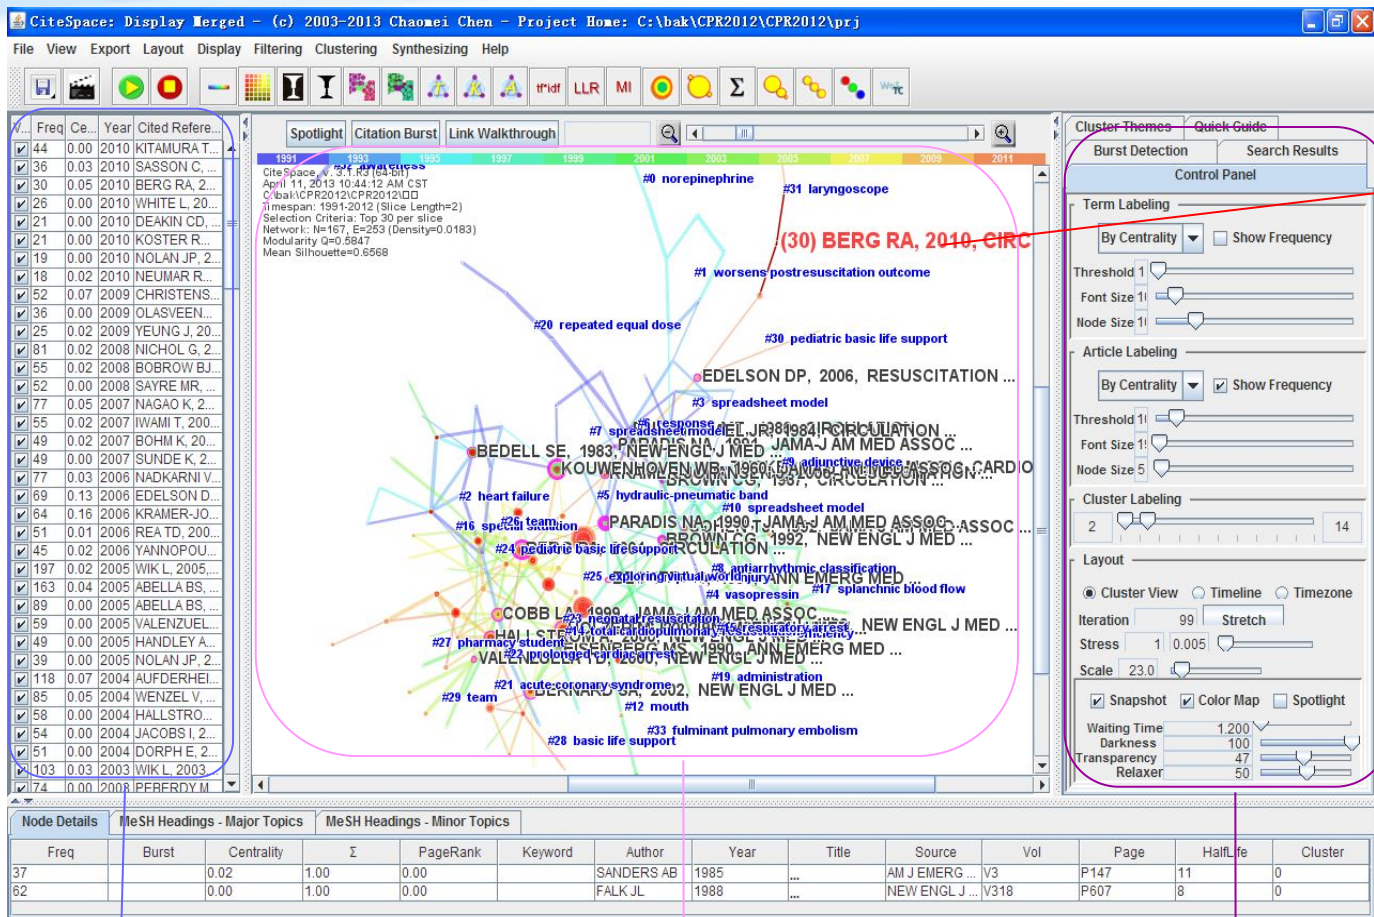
CiteSpace: Display Merged – (c) 2003-2013 Chaomei Chen – Project Home: C:\bak\CPR2012\CPR2012\prj

File View Export Layout Display Filtering Clustering Synthesizing Help

tf*idf LLR MI Σ

| V... | Freq | Ce... | Year | Cited Refere... |
|---|---|---|---|---|
| ☑ | 44 | 0.00 | 2010 | KITAMURA T... |
| ☑ | 36 | 0.03 | 2010 | SASSON C, ... |
| ☑ | 30 | 0.05 | 2010 | BERG RA, 2... |
| ☑ | 26 | 0.00 | 2010 | WHITE L, 20... |
| ☑ | 21 | 0.00 | 2010 | DEAKIN CD, ... |
| ☑ | 21 | 0.00 | 2010 | KOSTER R... |
| ☑ | 19 | 0.00 | 2010 | NOLAN JP, 2... |
| ☑ | 18 | 0.00 | 2010 | NEUMAR R... |
| ☑ | 52 | 0.07 | 2009 | CHRISTENS... |
| ☑ | 36 | 0.00 | 2009 | OLASVEEN... |
| ☑ | 25 | 0.02 | 2009 | YEUNG J, 20... |
| ☑ | 81 | 0.02 | 2008 | NICHOL G, 2... |
| ☑ | 55 | 0.02 | 2008 | BOBROW BJ... |
| ☑ | 52 | 0.00 | 2008 | SAYRE MR, ... |
| ☑ | 77 | 0.05 | 2007 | NAGAO K, 2... |
| ☑ | 55 | 0.02 | 2007 | IWAMI T, 200... |
| ☑ | 49 | 0.02 | 2007 | BOHM K, 20... |
| ☑ | 49 | 0.00 | 2007 | SUNDE K, 2... |
| ☑ | 77 | 0.03 | 2006 | NADKARNI V... |
| ☑ | 69 | 0.13 | 2006 | EDELSON D... |
| ☑ | 64 | 0.16 | 2006 | KRAMER-JO... |
| ☑ | 51 | 0.01 | 2006 | REA TD, 200... |
| ☑ | 45 | 0.02 | 2006 | YANNOPOU... |
| ☑ | 197 | 0.02 | 2005 | WIK L, 2005,... |
| ☑ | 163 | 0.04 | 2005 | ABELLA BS, ... |
| ☑ | 89 | 0.00 | 2005 | ABELLA BS, ... |
| ☑ | 59 | 0.00 | 2005 | VALENZUEL... |
| ☑ | 49 | 0.00 | 2005 | HANDLEY A... |
| ☑ | 39 | 0.00 | 2005 | NOLAN JP, 2... |
| ☑ | 118 | 0.07 | 2004 | AUFDERHEI... |
| ☑ | 85 | 0.05 | 2004 | WENZEL V, ... |
| ☑ | 58 | 0.00 | 2004 | HALLSTRO... |
| ☑ | 54 | 0.00 | 2004 | JACOBS I, 2... |
| ☑ | 51 | 0.00 | 2004 | DORPH E, 2... |
| ☑ | 103 | 0.03 | 2003 | WIK L, 2003,... |
| ☑ | 74 | 0.00 | 2008 | PEBERDY M... |

Spotlight Citation Burst Link Walkthrough

1991 1993 1995 1997 1999 2001 2003 2005 2007 2009 2011

CiteSpace, v. 3.7.R3 (64-bit)
April 11, 2013 10:44:12 AM CST
C:\bak\CPR2012\CPR2012\
Timespan: 1991-2012 (Slice Length=2)
Selection Criteria: Top 30 per slice
Network: N=167, E=253 (Density=0.0183)
Modularity Q=0.5847
Mean Silhouette=0.6568

#0 norepinephrine
#31 laryngoscope
(30) BERG RA, 2010, CIRC
#1 worsens postresuscitation outcome
#20 repeated equal dose
#30 pediatric basic life support
EDELSON DP, 2006, RESUSCITATION ...
#3 spreadsheet model
#7 spreadsheet model
BEDELL SE, 1983, NEW ENGL J MED
PARADIS NA, 1991, JAMA-J AM MED ASSOC
KOUWENHOVEN WB, 1960, JAMA-J AM MED ASSOC
#9 adjunctive device
BROWN CG, 1987, CIRCULATION
#2 heart failure
#5 hydraulic-pneumatic band
#10 spreadsheet model
#16 special situation
#26 team
PARADIS NA, 1990, JAMA-J AM MED ASSOC
#24 pediatric basic life support
BROWN CG, 1992, NEW ENGL J MED ...
#8 antiarrhythmic classification
#25 exploring virtual world
ANN EMERG MED
#4 vasopressin
#17 splanchnic blood flow
COBB LA, 1999, JAMA-J AM MED ASSOC
#23 neonatal resuscitation
#14 total cardiopulmonary
#15 respiratory arrest
NEW ENGL J MED ...
#27 pharmacy student
LINDNER KH, 1995, ANN EMERG MED ...
#22 prolonged cardiac arrest
VALENZUELA TD, 2000, NEW ENGL J MED
#21 acute coronary syndrome
#19 administration
BERNARD SA, 2002, NEW ENGL J MED ...
#29 team
#12 mouth
#33 fulminant pulmonary embolism
#28 basic life support

Cluster Themes Quick Guide
Burst Detection Search Results
Control Panel
Term Labeling
By Centrality Show Frequency
Threshold 1
Font Size 1
Node Size 1
Article Labeling
By Centrality ☑ Show Frequency
Threshold 1
Font Size 1
Node Size 5
Cluster Labeling
2 14
Layout
Cluster View Timeline Timezone
Iteration 99 Stretch
Stress 1 0.005
Scale 23.0
☑ Snapshot ☑ Color Map Spotlight
Waiting Time 1.200
Darkness 100
Transparency 47
Relaxer 50

Node Details MeSH Headings - Major Topics MeSH Headings - Minor Topics

| Freq | Burst | Centrality | Σ | PageRank | Keyword | Author | Year | Title | Source | Vol | Page | HalfLife | Cluster |
|---|---|---|---|---|---|---|---|---|---|---|---|---|---|
| 37 | | 0.02 | 1.00 | 0.00 | | SANDERS AB | 1985 | ... | AM J EMERG ... | V3 | P147 | 11 | 0 |
| 62 | | 0.00 | 1.00 | 0.00 | | FALK JL | 1988 | ... | NEW ENGL J ... | V318 | P607 | 8 | 0 |